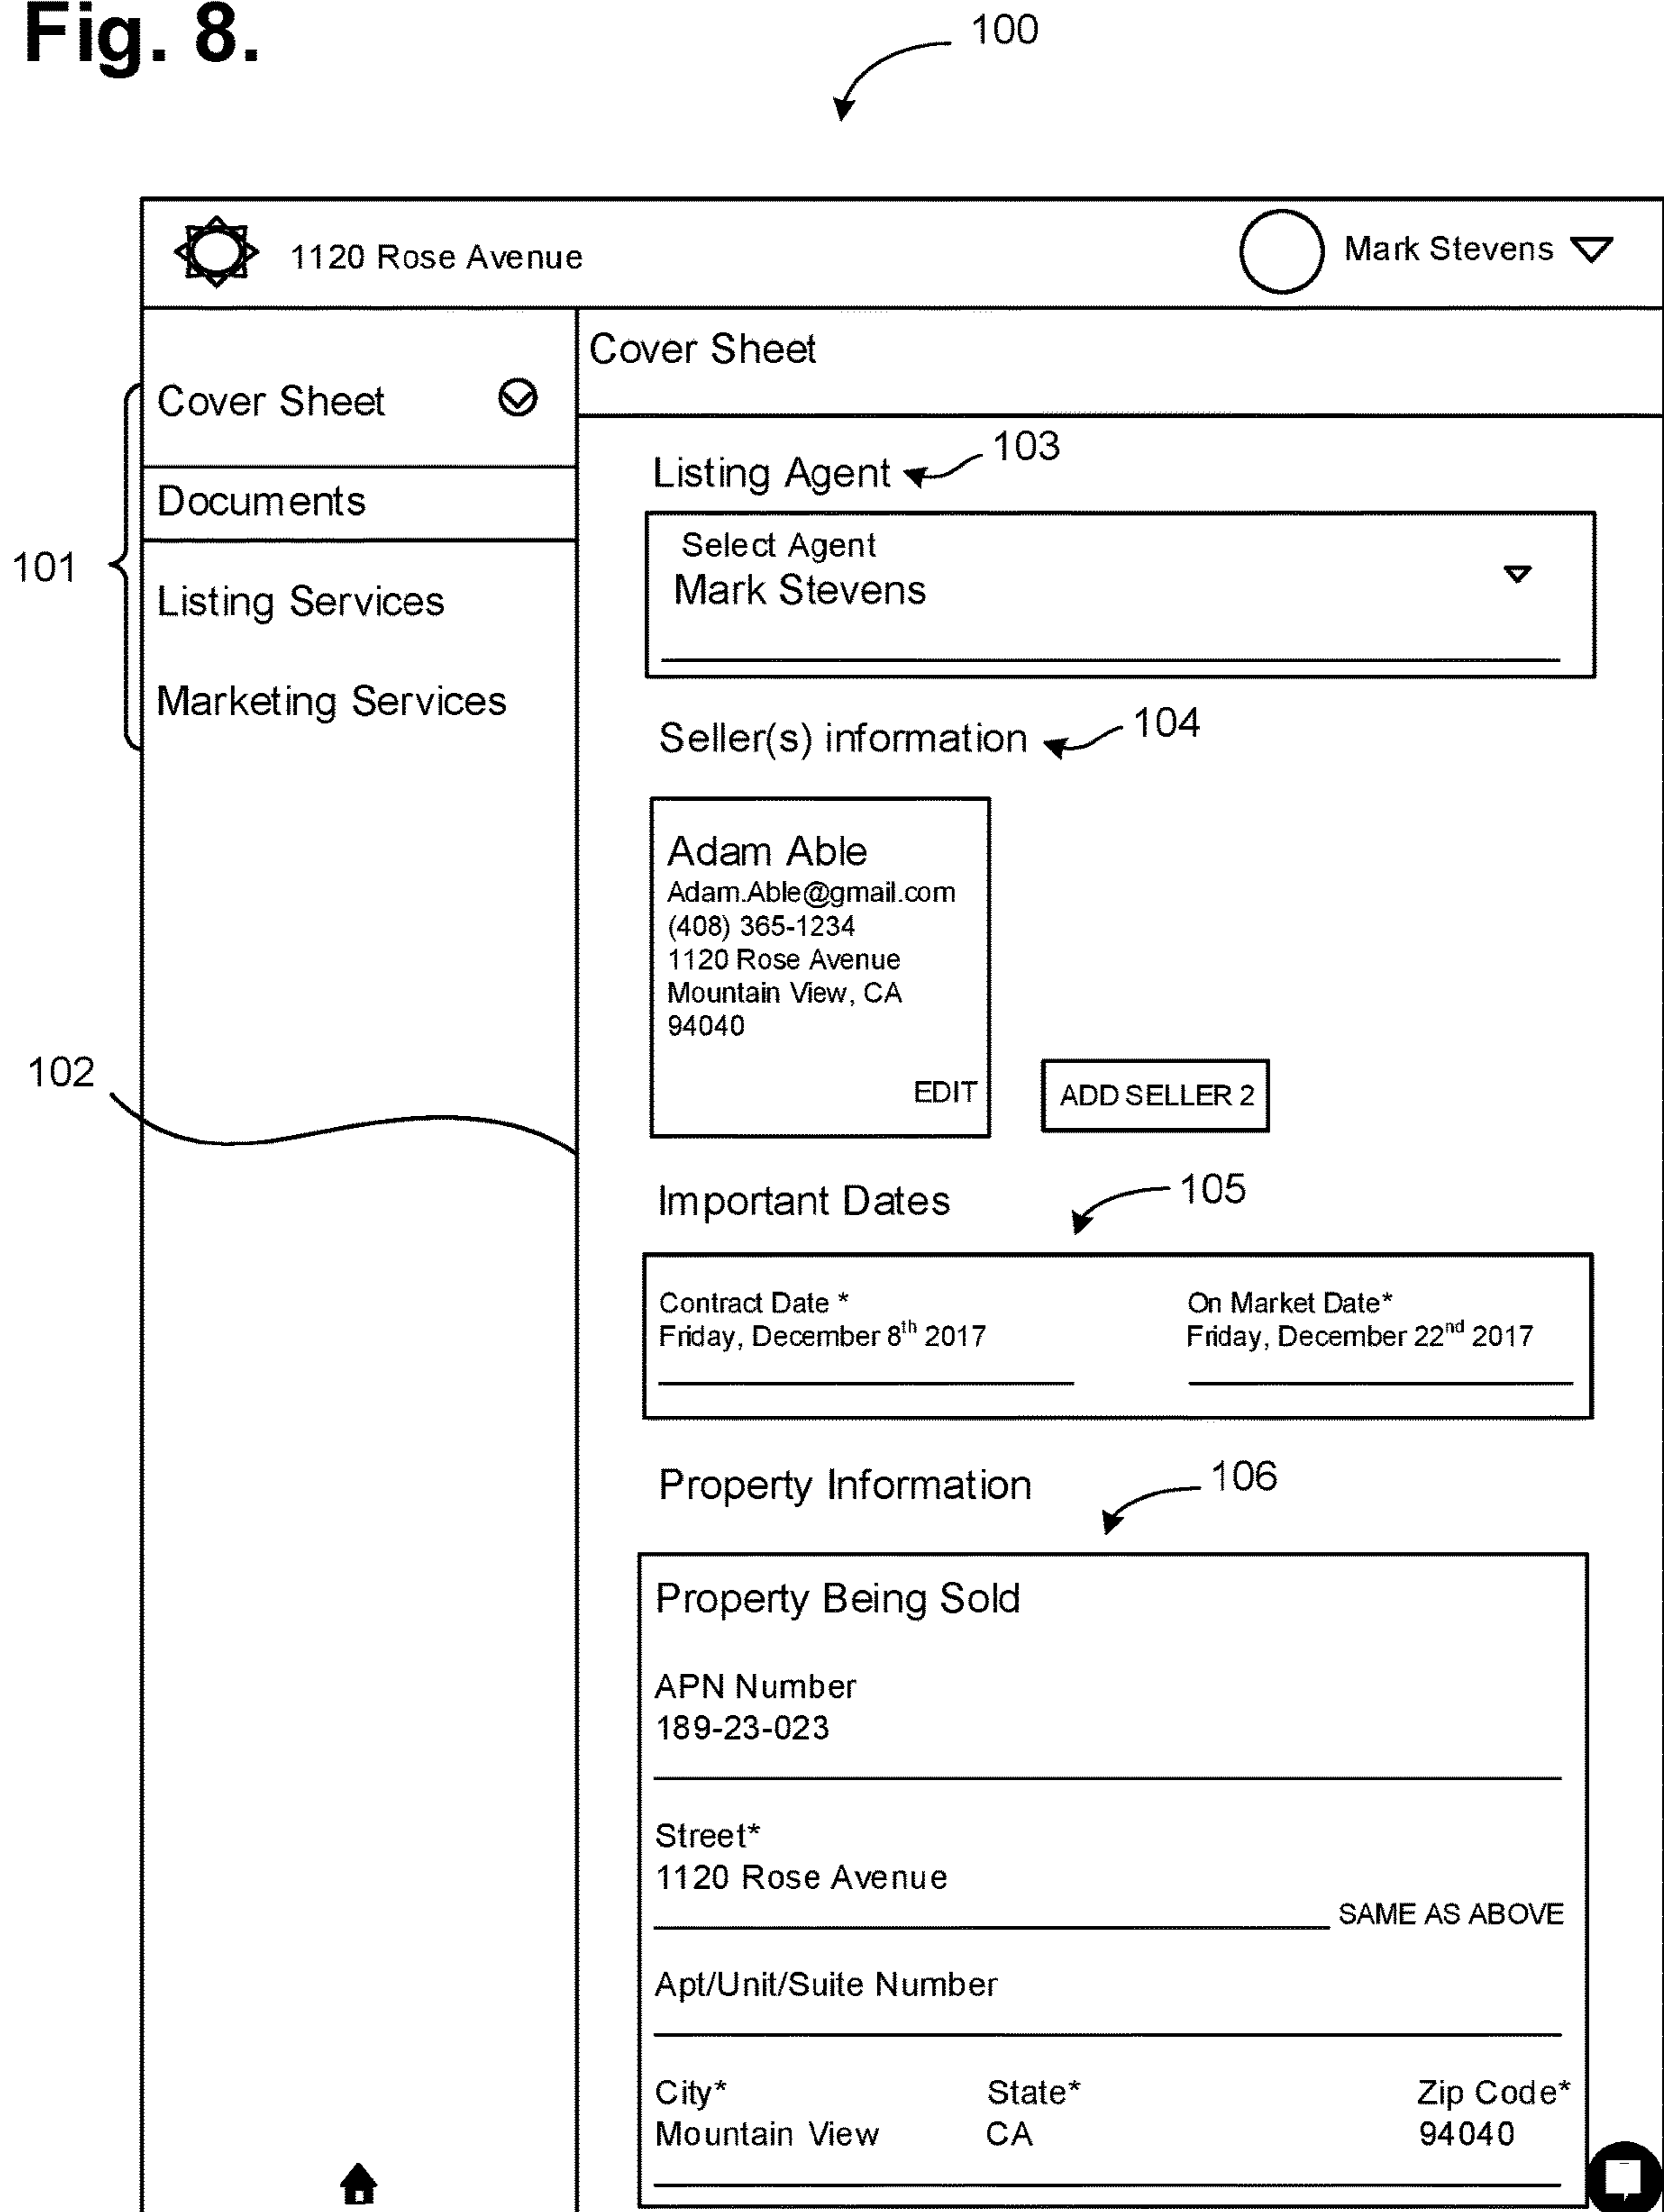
Fig. 8.

100

1120 Rose Avenue

Mark Stevens

Cover Sheet

Documents

Listing Services

Marketing Services

101

102

Cover Sheet

Listing Agent

103

Select Agent
Mark Stevens

Seller(s) information

104

Adam Able
Adam.Able@gmail.com
(408) 365-1234
1120 Rose Avenue
Mountain View, CA
94040

EDIT

ADD SELLER 2

Important Dates

105

Contract Date *
Friday, December $8^{th}$ 2017

On Market Date*
Friday, December $22^{nd}$ 2017

Property Information

106

Property Being Sold

APN Number
189-23-023

Street*
1120 Rose Avenue

SAME AS ABOVE

Apt/Unit/Suite Number

City*
Mountain View

State*
CA

Zip Code*
94040